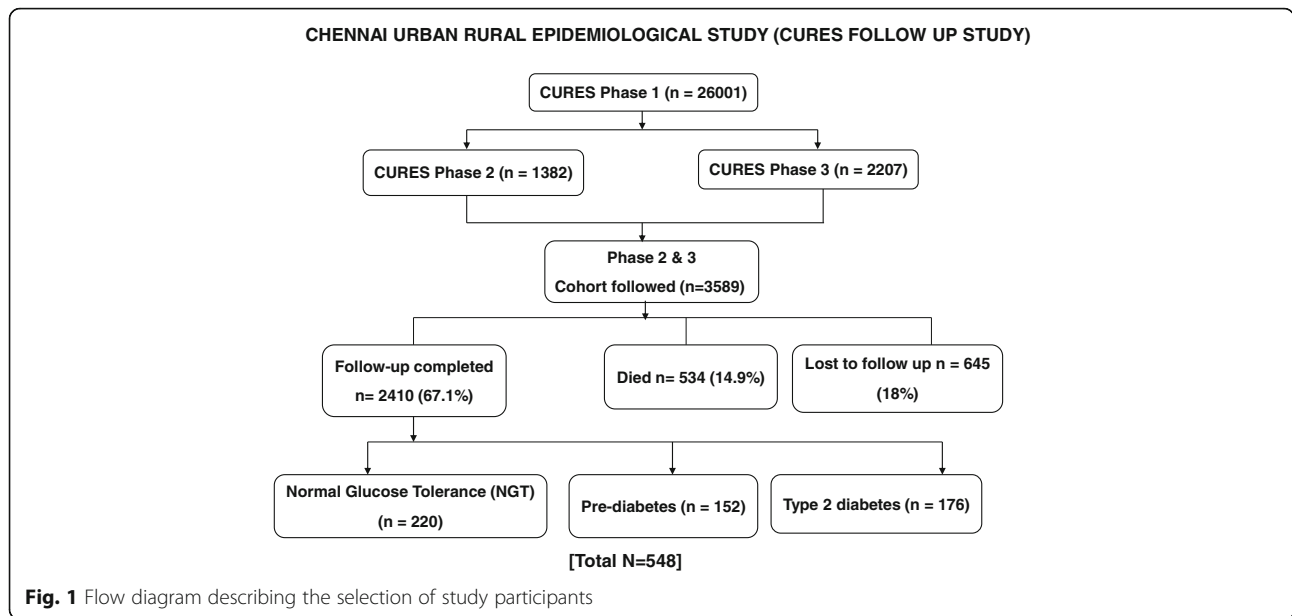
CHENNAI URBAN RURAL EPIDEMIOLOGICAL STUDY (CURES FOLLOW UP STUDY)

CURES Phase 1 (n = 26001)

CURES Phase 2 (n = 1382)

CURES Phase 3 (n = 2207)

Phase 2 & 3
Cohort followed (n=3589)

Follow-up completed
n= 2410 (67.1%)

Died n= 534 (14.9%)

Lost to follow up n = 645
(18%)

Normal Glucose Tolerance (NGT)
(n = 220)

Pre-diabetes (n = 152)

Type 2 diabetes (n = 176)

[Total N=548]

Fig. 1 Flow diagram describing the selection of study participants